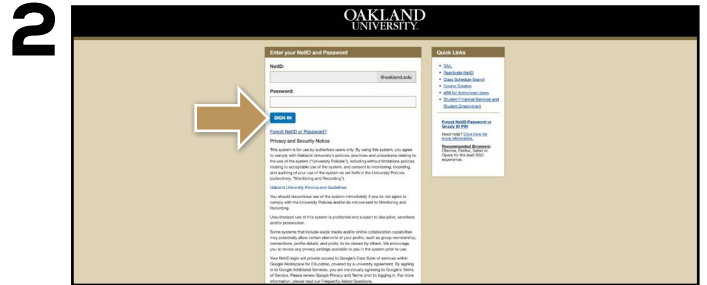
2

OAKLAND UNIVERSITY.

Enter your NetID and Password

NetID:

@oakland.edu

Password:

SIGN IN

Forgot NetID or Password?

Privacy and Security Notice

This system is for use by authorized users only. By using this system, you agree to comply with Oakland University's policies, practices and procedures relating to the use of the system ("University Policies"), including without limitations policies relating to acceptable use of the system, and consent to monitoring, recording, and auditing of your use of the system as set forth in the University Policies (collectively, "Monitoring and Recording").

Oakland University Policies and Guidelines

You should discontinue use of the system immediately if you do not agree to comply with the University Policies and/or do not consent to Monitoring and Recording.

Unauthorized use of this system is prohibited and subject to discipline, sanctions and/or prosecution.

Some systems that include social media and/or online collaboration capabilities may potentially allow certain elements of your profile, such as group memberships, connections, profile details, and posts, to be viewed by others. We encourage you to review any privacy settings available to you in the system prior to use.

Your NetID login will provide access to Google's Core Suite of services within Google Workspace for Education, covered by a university agreement. By signing in to Google Additional Services, you are individually agreeing to Google's Terms of Service. Please review Google Privacy and Terms prior to logging in. For more information, please read our Frequently Asked Questions.

Quick Links

• SAIL
• Reactivate NetID
• Class Schedule Search
• Course Catalog
• eBill for Authorized Users
• Student Financial Services and Student Employment

Forgot NetID Password or Grizzly ID PIN
Need help? Click here for more information.

Recommended Browsers:
Chrome, Firefox, Safari or Opera for the best SSO experience.